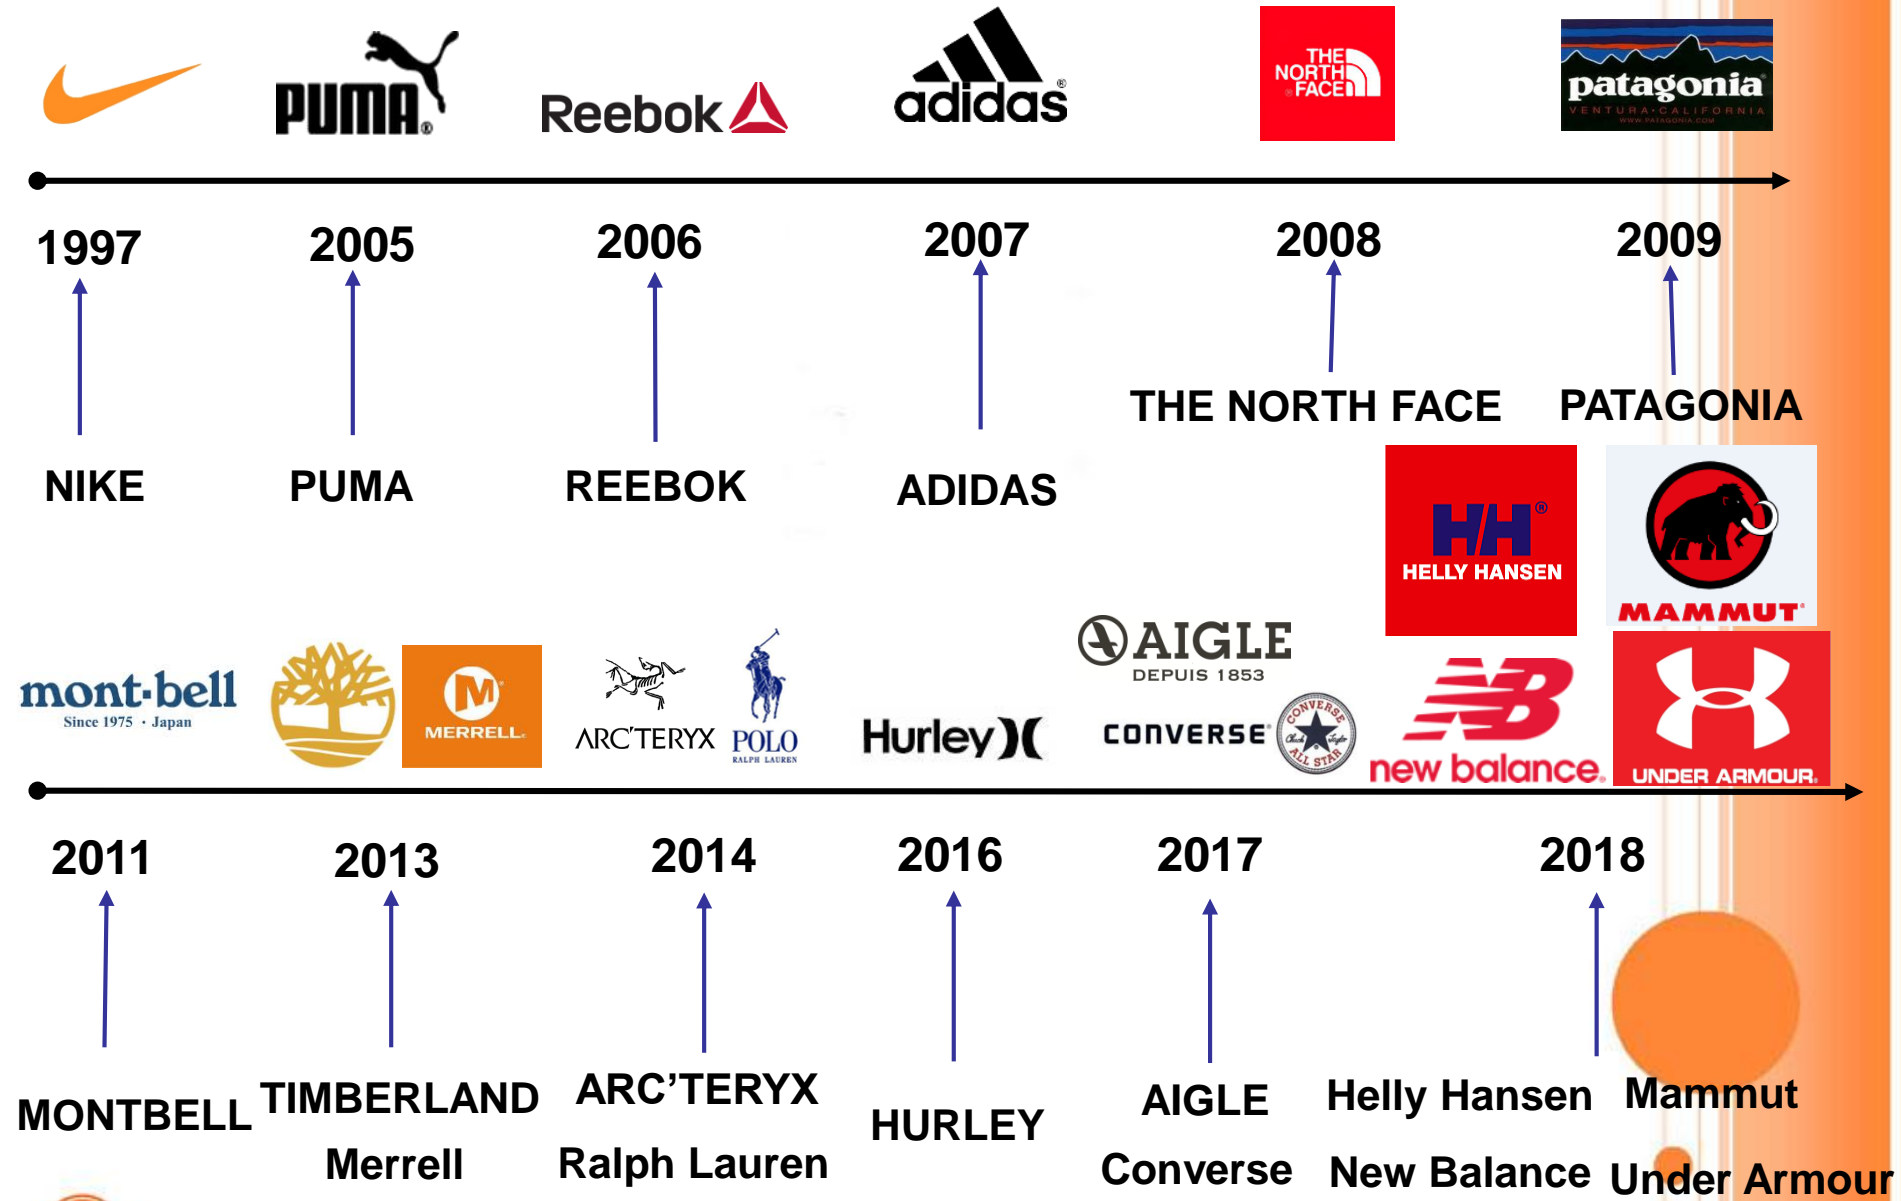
PUMA
Reebok
adidas
THE NORTH FACE
patagonia
VENTURA • CALIFORNIA

1997
2005
2006
2007
2008
2009

THE NORTH FACE
PATAGONIA

NIKE
PUMA
REEBOK
ADIDAS

HELLY HANSEN
MAMMUT

mont-bell
Since 1975 • Japan
MERRELL
ARC'TERYX
POLO
RALPH LAUREN
Hurley
AIGLE
DEPUIS 1853
CONVERSE
CONVERSE ALL STAR
new balance
UNDER ARMOUR

2011
2013
2014
2016
2017
2018

MONTBELL
TIMBERLAND
Merrell
ARC'TERYX
Ralph Lauren
HURLEY
AIGLE
Converse
Helly Hansen
New Balance
Mammut
Under Armour